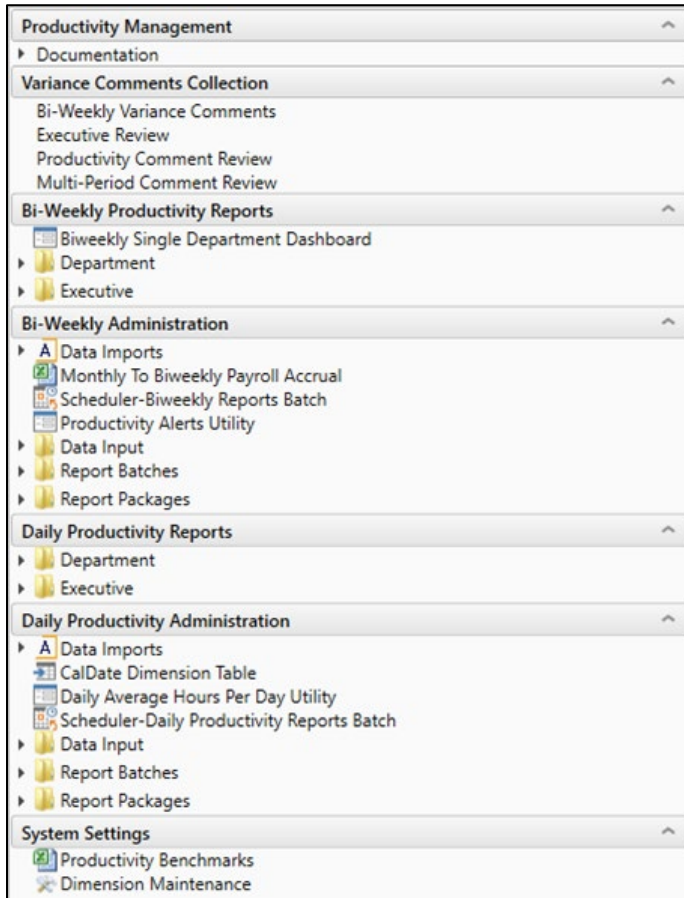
Productivity Management
Documentation

Variance Comments Collection
Bi-Weekly Variance Comments
Executive Review
Productivity Comment Review
Multi-Period Comment Review

Bi-Weekly Productivity Reports
Biweekly Single Department Dashboard
Department
Executive

Bi-Weekly Administration
A Data Imports
Monthly To Biweekly Payroll Accrual
Scheduler-Biweekly Reports Batch
Productivity Alerts Utility
Data Input
Report Batches
Report Packages

Daily Productivity Reports
Department
Executive

Daily Productivity Administration
A Data Imports
CalDate Dimension Table
Daily Average Hours Per Day Utility
Scheduler-Daily Productivity Reports Batch
Data Input
Report Batches
Report Packages

System Settings
Productivity Benchmarks
Dimension Maintenance